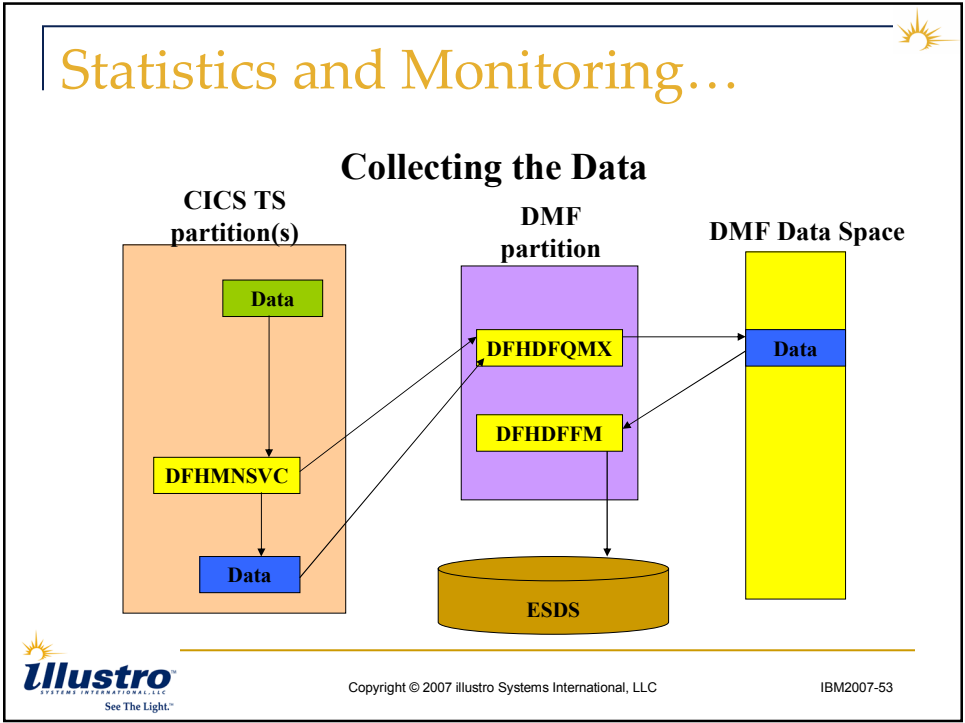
Statistics and Monitoring…

Collecting the Data

CICS TS partition(s)

Data

DFHMNSVC

Data

DMF partition

DFHDFQMX

DFHDFFM

ESDS

DMF Data Space

Data

illustro
SYSTEMS INTERNATIONAL, LLC
See The Light.™

Copyright © 2007 illustro Systems International, LLC

IBM2007-53